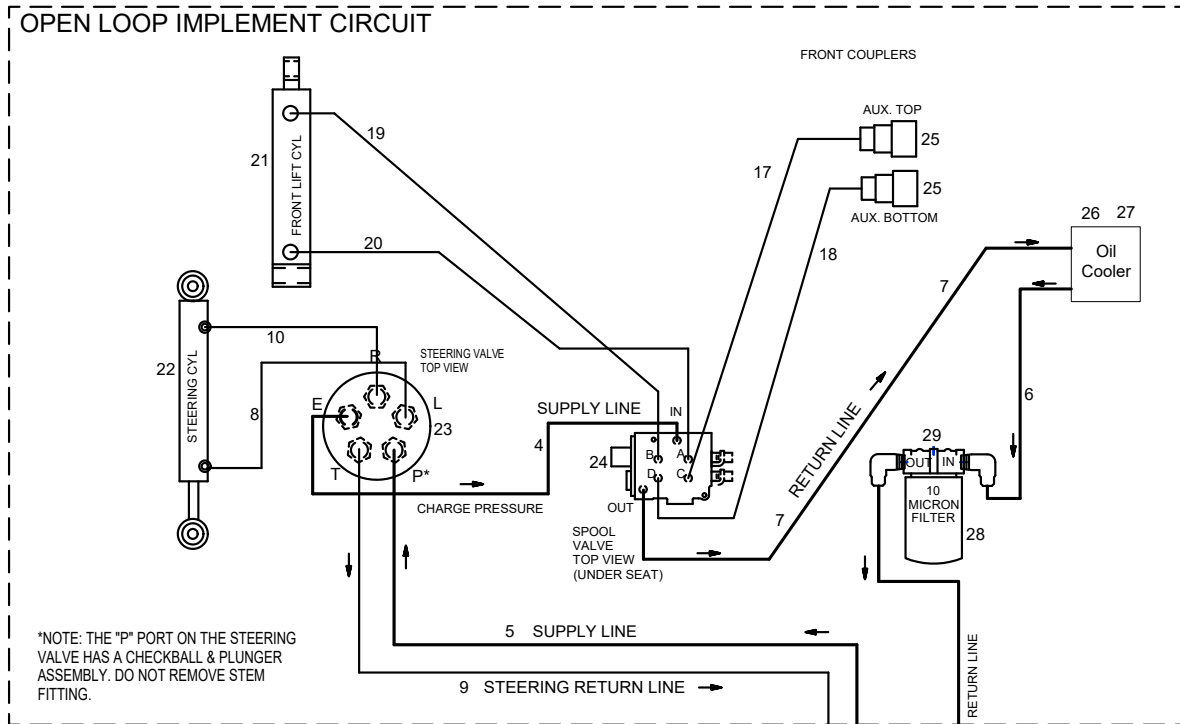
OPEN LOOP IMPLEMENT CIRCUIT

FRONT COUPLERS

AUX. TOP

25

25

AUX. BOTTOM

19

17

21

FRONT LIFT CYL

20

18

26 27

Oil Cooler

7

10

22

STEERING CYL

R

STEERING VALVE TOP VIEW

8

E

L

23

T

P*

SUPPLY LINE

IN

4

24

B

A

D

C

OUT

CHARGE PRESSURE

RETURN LINE

6

29

OUT

IN

10 MICRON FILTER

28

SPOOL VALVE TOP VIEW (UNDER SEAT)

7

*NOTE: THE "P" PORT ON THE STEERING VALVE HAS A CHECKBALL & PLUNGER ASSEMBLY. DO NOT REMOVE STEM FITTING.

5 SUPPLY LINE

9 STEERING RETURN LINE

RETURN LINE